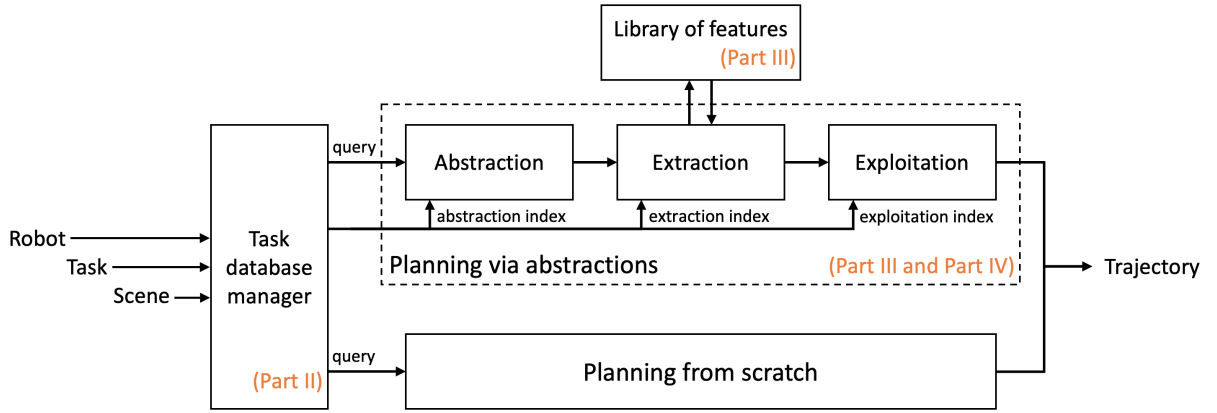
Library of features
(Part III)

Robot
Task
Scene

Task database manager
(Part II)

query

Abstraction
Extraction
Exploitation

abstraction index
extraction index
exploitation index

Planning via abstractions
(Part III and Part IV)

Trajectory

query

Planning from scratch